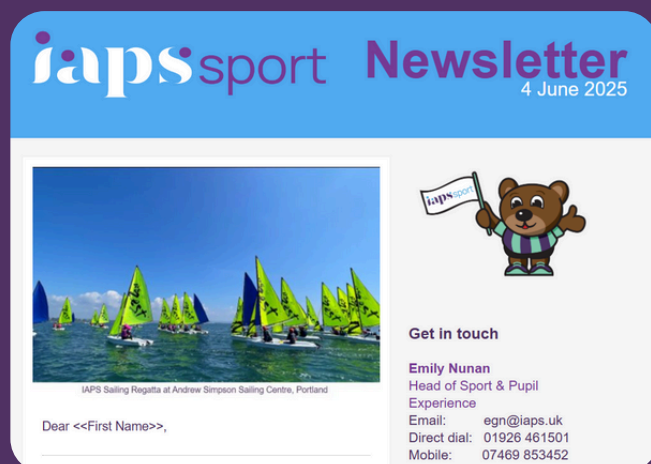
iaps sport

Newsletter
4 June 2025

IAPS Sailing Regatta at Andrew Simpson Sailing Centre, Portland

Dear <<First Name>>,

iaps sport

Get in touch

Emily Nunan
Head of Sport & Pupil Experience
Email: egn@iaps.uk
Direct dial: 01926 461501
Mobile: 07469 853452